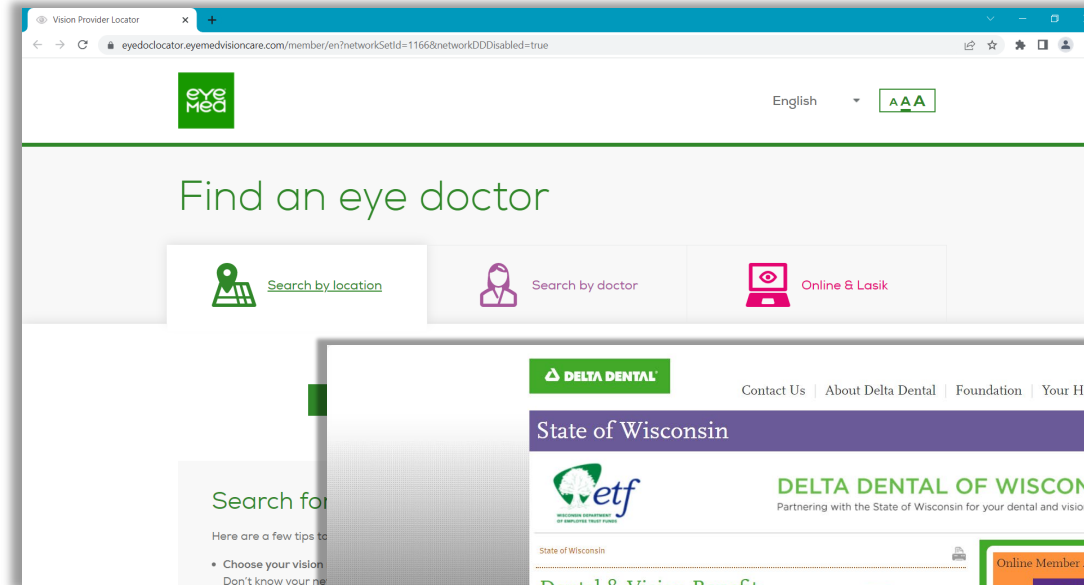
Vision Provider Locator

eyedoclocator.eyemedvisioncare.com/member/en?networkSetId=1166&networkDDDisabled=true

eye med

English

AAA

Find an eye doctor

Search by location

Search by doctor

Online & Lasik

Search for

Here are a few tips t

• Choose your vision
Don't know your ne

DELTA DENTAL

Contact Us | About Delta Dental | Foundation | Your H

State of Wisconsin

etf
WISCONSIN DEPARTMENT OF EMPLOYEE TRUST FUNDS

DELTA DENTAL OF WISCON

Partnering with the State of Wisconsin for your dental and visio

State of Wisconsin

Online Member

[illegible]